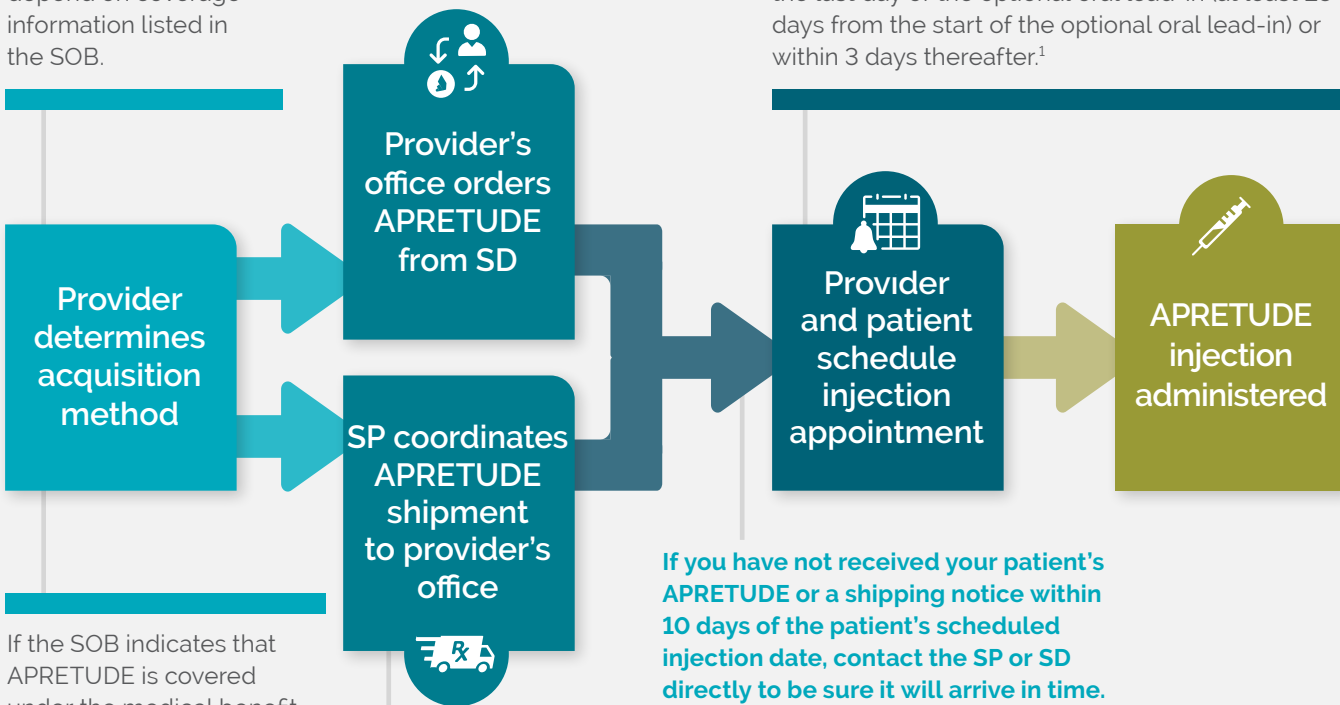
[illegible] information listed in the SOB.

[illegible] days from the start of the optional oral lead-in) or within 3 days thereafter.$^1$

Provider determines acquisition method

Provider's office orders APRETUDE from SD

SP coordinates APRETUDE shipment to provider's office

Provider and patient schedule injection appointment

APRETUDE injection administered

If you have not received your patient's APRETUDE or a shipping notice within 10 days of the patient's scheduled injection date, contact the SP or SD directly to be sure it will arrive in time.

If the SOB indicates that APRETUDE is covered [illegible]